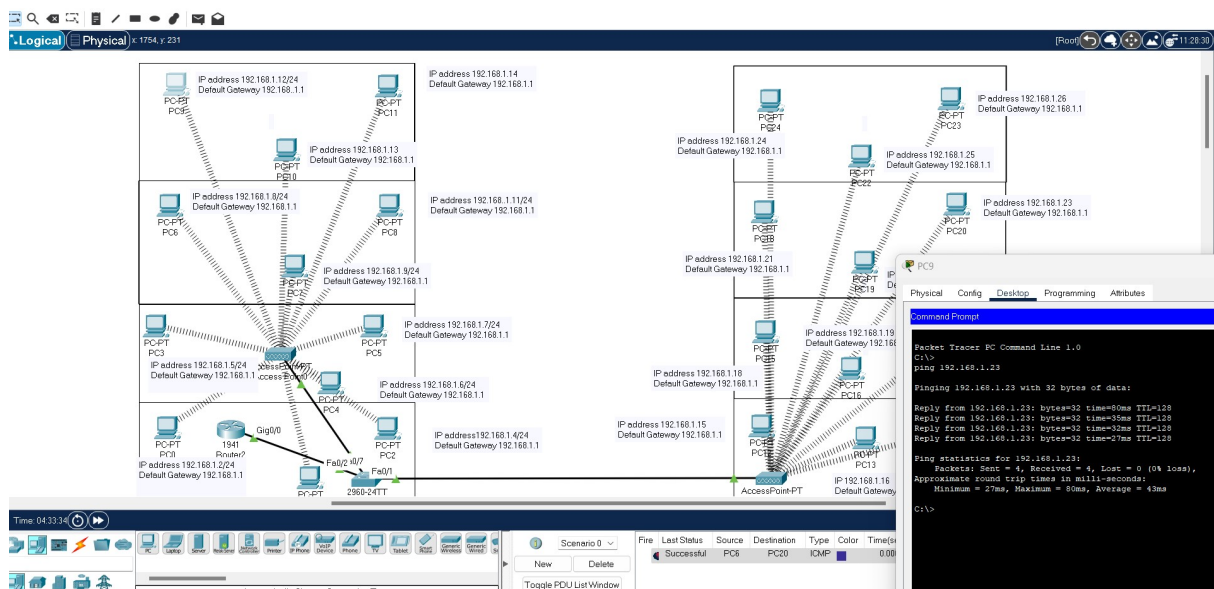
Logical Physical x: 1754, y: 231

[Root] 11:28:30

IP address 192.168.1.12/24
Default Gateway 192.168..1.1
PC-PT
PC9

IP address 192.168.1.14
Default Gateway 192.168.1.1
PC-PT
PC11

IP address 192.168.1.13
Default Gateway 192.168.1.1
PC-PT
PC10

IP address 192.168.1.8/24
Default Gateway 192.168.1.1
PC-PT
PC6

IP address 192.168.1.11/24
Default Gateway 192.168.1.1
PC-PT
PC8

IP address 192.168.1.9/24
Default Gateway 192.168.1.1
PC-PT
PC7

PC-PT
PC3
IP address 192.168.1.5/24
Default Gateway 192.168.1.1

AccessPoint-PT

IP address 192.168.1.7/24
Default Gateway 192.168.1.1
PC-PT
PC5

IP address 192.168.1.6/24
Default Gateway 192.168.1.1
PC-PT
PC4

PC-PT
PC0
1941
Router2
Gig0/0
IP address 192.168.1.2/24
Default Gateway 192.168.1.1

PC-PT
PC2
IP address192.168.1.4/24
Default Gateway 192.168.1.1

Fa0/2
Fa0/7
Fa0/1
2960-24TT
PC-PT

PC-PT
PC24
IP address 192.168.1.24
Default Gateway 192.168.1.1

IP address 192.168.1.26
Default Gateway 192.168.1.1
PC-PT
PC23

IP address 192.168.1.25
Default Gateway 192.168.1.1
PC-PT
PC22

IP address 192.168.1.23
Default Gateway 192.168.1.1
PC-PT
PC20

PC-PT
PC18
IP address 192.168.1.21
Default Gateway 192.168.1.1

PC-PT
PC19

IP address 192.168.1.19
Default Gateway 192.168.1

PC-PT
PC15
IP address 192.168.1.18
Default Gateway 192.168.1.1

PC-PT
PC16

IP address 192.168.1.15
Default Gateway 192.168.1.1
PC-PT
PC12

PC-PT
PC13
IP 192.168.1.16
Default Gateway
AccessPoint-PT

PC9
Physical Config Desktop Programming Attributes
Command Prompt

Packet Tracer PC Command Line 1.0
C:\>
ping 192.168.1.23

Pinging 192.168.1.23 with 32 bytes of data:

Reply from 192.168.1.23: bytes=32 time=80ms TTL=128
Reply from 192.168.1.23: bytes=32 time=35ms TTL=128
Reply from 192.168.1.23: bytes=32 time=32ms TTL=128
Reply from 192.168.1.23: bytes=32 time=27ms TTL=128

Ping statistics for 192.168.1.23:
    Packets: Sent = 4, Received = 4, Lost = 0 (0% loss),
Approximate round trip times in milli-seconds:
    Minimum = 27ms, Maximum = 80ms, Average = 43ms

C:\>

Time: 04:33:34

PC Laptop Server Tablet Smart Phone Printer IP Phone VoIP Device Phone TV Tablet Smart Phone Generic Wireless Generic Wired

Scenario 0
New Delete
Toggle PDU List Window

| Fire | Last Status | Source | Destination | Type | Color | Time(s |
|---|---|---|---|---|---|---|
| | Successful | PC6 | PC20 | ICMP | | 0.00 |